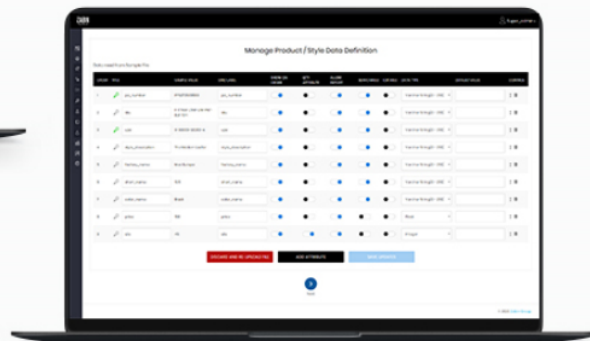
Manage Product / Style Data Definition

Data read from Sample File

| ORDER | TITLE | SAMPLE VALUE | ERM LABEL | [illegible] | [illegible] | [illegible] | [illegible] | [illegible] | DATA TYPE | DEFAULT VALUE | CONTROL |
|---|---|---|---|---|---|---|---|---|---|---|---|
| 1 | po_number | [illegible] | po_number | | | | | | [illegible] | | |
| 2 | sku | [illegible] | sku | | | | | | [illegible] | | |
| 3 | upc | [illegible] | upc | | | | | | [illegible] | | |
| 4 | style_description | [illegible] | style_description | | | | | | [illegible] | | |
| 5 | factory_name | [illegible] | factory_name | | | | | | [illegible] | | |
| 6 | short_name | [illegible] | short_name | | | | | | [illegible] | | |
| 7 | color_name | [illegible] | color_name | | | | | | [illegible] | | |
| 8 | price | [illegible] | price | | | | | | Float | | |
| 9 | qty | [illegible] | qty | | | | | | Integer | | |

DISCARD AND RE-UPLOAD FILE
ADD ATTRIBUTE
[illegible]

Next